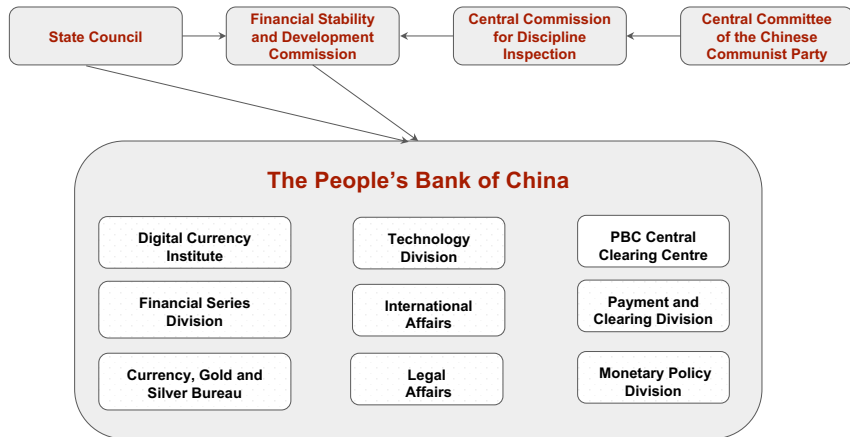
State Council

Financial Stability and Development Commission

Central Commission for Discipline Inspection

Central Committee of the Chinese Communist Party

The People's Bank of China

Digital Currency Institute

Financial Series Division

Currency, Gold and Silver Bureau

Technology Division

International Affairs

Legal Affairs

PBC Central Clearing Centre

Payment and Clearing Division

Monetary Policy Division